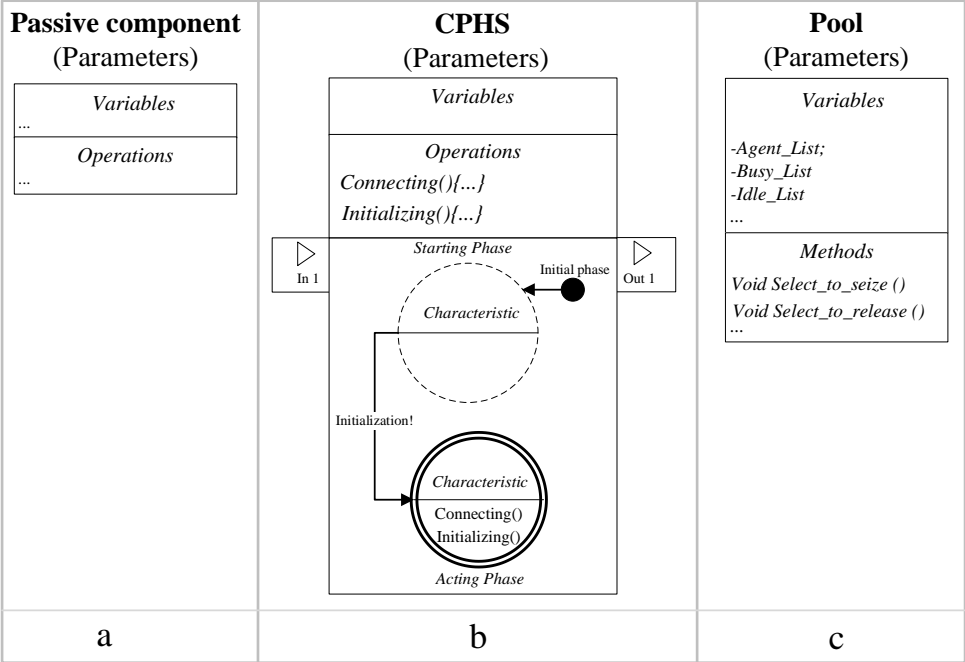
**Passive component**
(Parameters)

*Variables*
...
*Operations*
...

**CPHS**
(Parameters)

*Variables*

*Operations*
*Connecting(){...}*
*Initializing(){...}*

*Starting Phase*
In 1
Out 1
Initial phase
*Characteristic*
Initialization!
*Characteristic*
Connecting()
Initializing()
*Acting Phase*

**Pool**
(Parameters)

*Variables*
*-Agent_List;*
*-Busy_List*
*-Idle_List*
*...*
*Methods*
*Void Select_to_seize ()*
*Void Select_to_release ()*
*...*

a

b

c